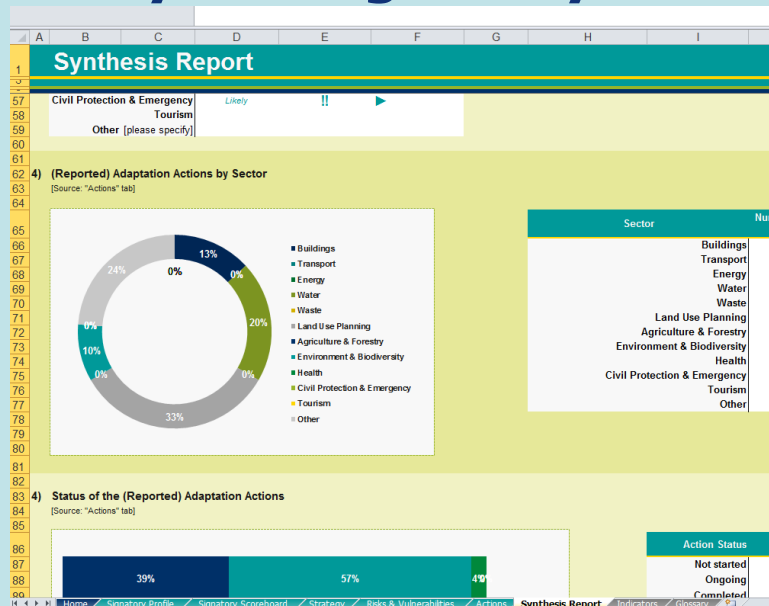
| | A | B | C | D | E | F | G | H | I |
|---|---|---|---|---|---|---|---|---|---|

1 Synthesis Report

57 Civil Protection & Emergency Likely !! ▶
58 Tourism
59 Other [please specify]
60
61
62 4) (Reported) Adaptation Actions by Sector
63 [Source: "Actions" tab]
64

13%
0%
0%
20%
0%
33%
0%
10%
0%
24%
0%

Buildings
Transport
Energy
Water
Waste
Land Use Planning
Agriculture & Forestry
Environment & Biodiversity
Health
Civil Protection & Emergency
Tourism
Other

| Sector | Nu |
|---|---|
| Buildings | |
| Transport | |
| Energy | |
| Water | |
| Waste | |
| Land Use Planning | |
| Agriculture & Forestry | |
| Environment & Biodiversity | |
| Health | |
| Civil Protection & Emergency | |
| Tourism | |
| Other | |

83 4) Status of the (Reported) Adaptation Actions
84 [Source: "Actions" tab]

39%
57%
4%0%

| Action Status |
|---|
| Not started |
| Ongoing |
| Completed |

Home / Signatory Profile / Signatory Scoreboard / Strategy / Risks & Vulnerabilities / Actions / Synthesis Report / Indicators / Glossary